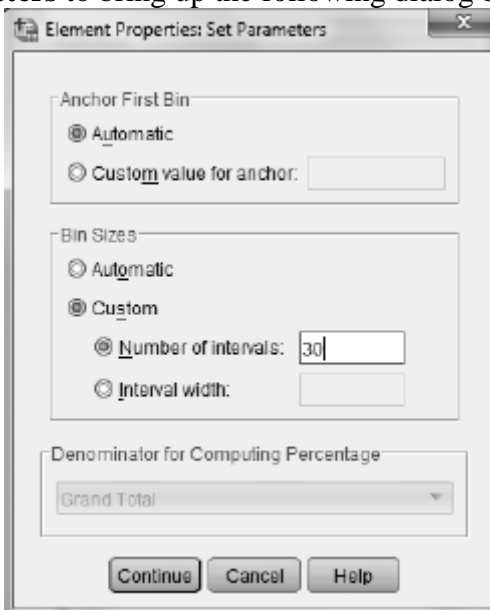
eters to bring up the following dialog

Element Properties: Set Parameters

Anchor First Bin

Automatic

Custom value for anchor:

Bin Sizes

Automatic

Custom

Number of intervals: 30

Interval width:

Denominator for Computing Percentage

Grand Total

Continue Cancel Help